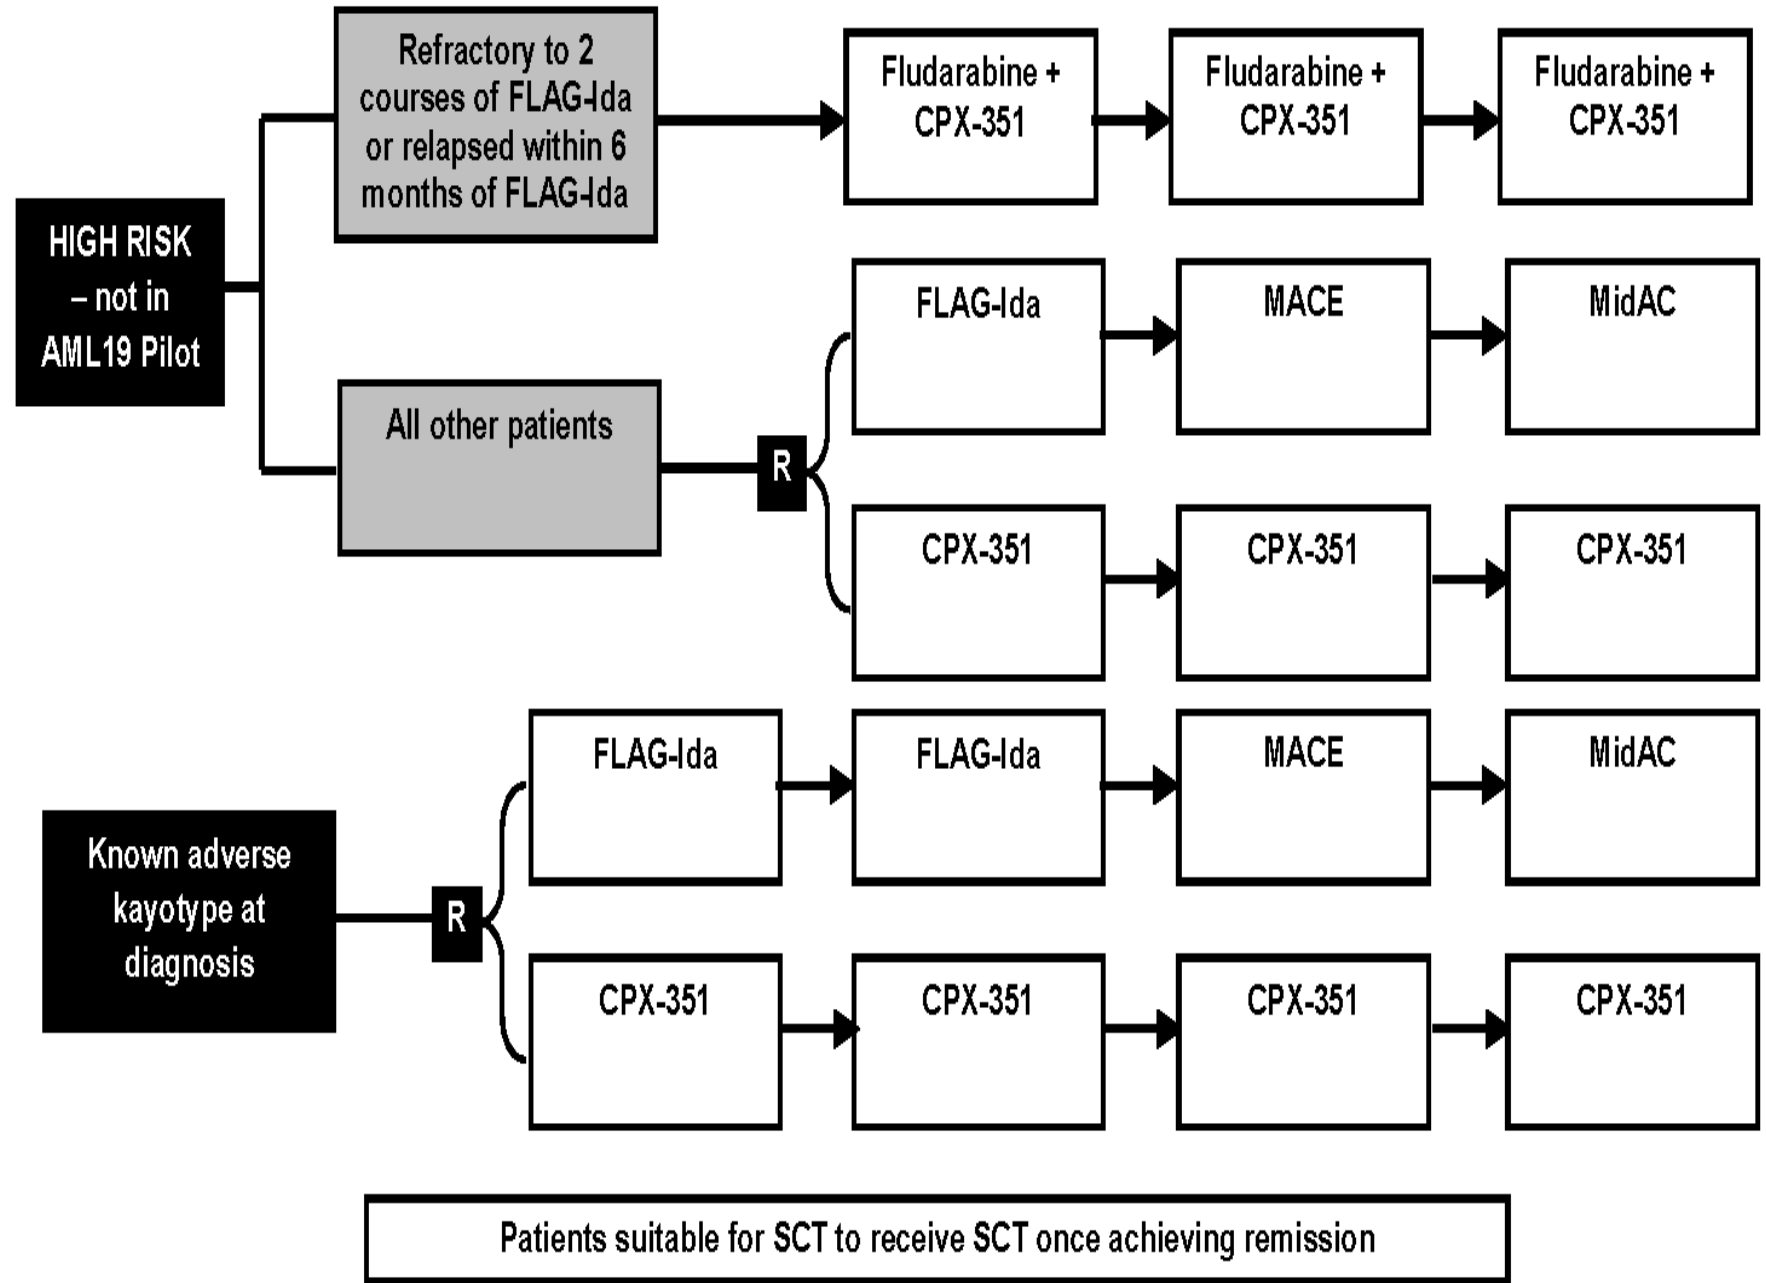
HIGH RISK – not in AML19 Pilot

Refractory to 2 courses of FLAG-Ida or relapsed within 6 months of FLAG-Ida

Fludarabine + CPX-351

Fludarabine + CPX-351

Fludarabine + CPX-351

All other patients

R

FLAG-Ida

MACE

MidAC

CPX-351

CPX-351

CPX-351

Known adverse kayotype at diagnosis

R

FLAG-Ida

FLAG-Ida

MACE

MidAC

CPX-351

CPX-351

CPX-351

CPX-351

Patients suitable for SCT to receive SCT once achieving remission